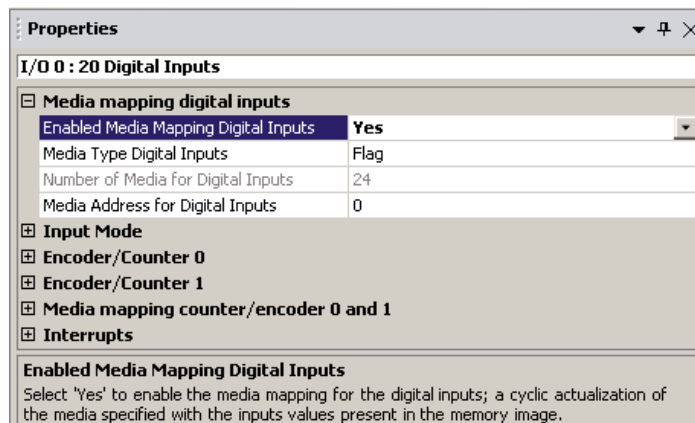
Properties

I/O 0 : 20 Digital Inputs

⊟ Media mapping digital inputs

| | |
|---|---|
| Enabled Media Mapping Digital Inputs | Yes |
| Media Type Digital Inputs | Flag |
| Number of Media for Digital Inputs | 24 |
| Media Address for Digital Inputs | 0 |

⊞ Input Mode
⊞ Encoder/Counter 0
⊞ Encoder/Counter 1
⊞ Media mapping counter/encoder 0 and 1
⊞ Interrupts

Enabled Media Mapping Digital Inputs
Select 'Yes' to enable the media mapping for the digital inputs; a cyclic actualization of the media specified with the inputs values present in the memory image.